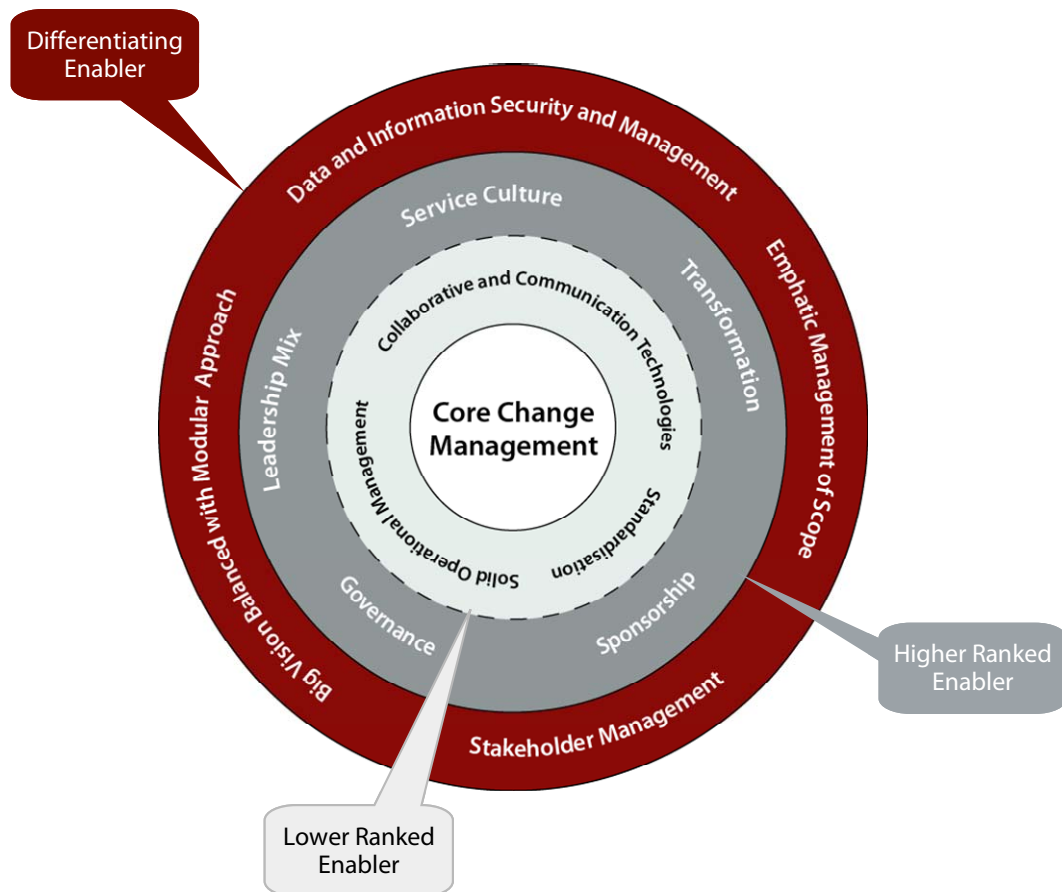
Differentiating Enabler

Data and Information Security and Management

Emphatic Management of Scope

Stakeholder Management

Big Vision Balanced with Modular Approach

Service Culture

Transformation

Sponsorship

Governance

Leadership Mix

Collaborative and Communication Technologies

Standardisation

Solid Operational Management

Core Change Management

Higher Ranked Enabler

Lower Ranked Enabler